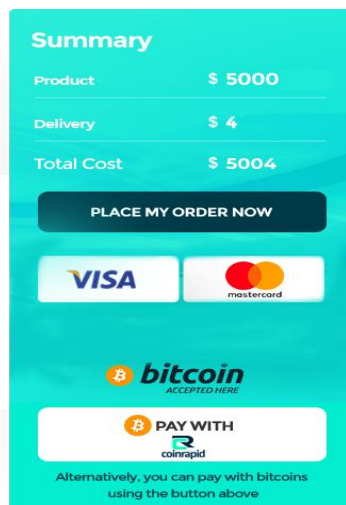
Summary

| Product | $ 5000 |
|---|---|
| Delivery | $ 4 |
| Total Cost | $ 5004 |

PLACE MY ORDER NOW

VISA

mastercard

bitcoin
ACCEPTED HERE

PAY WITH
coinrapid

Alternatively, you can pay with bitcoins using the button above